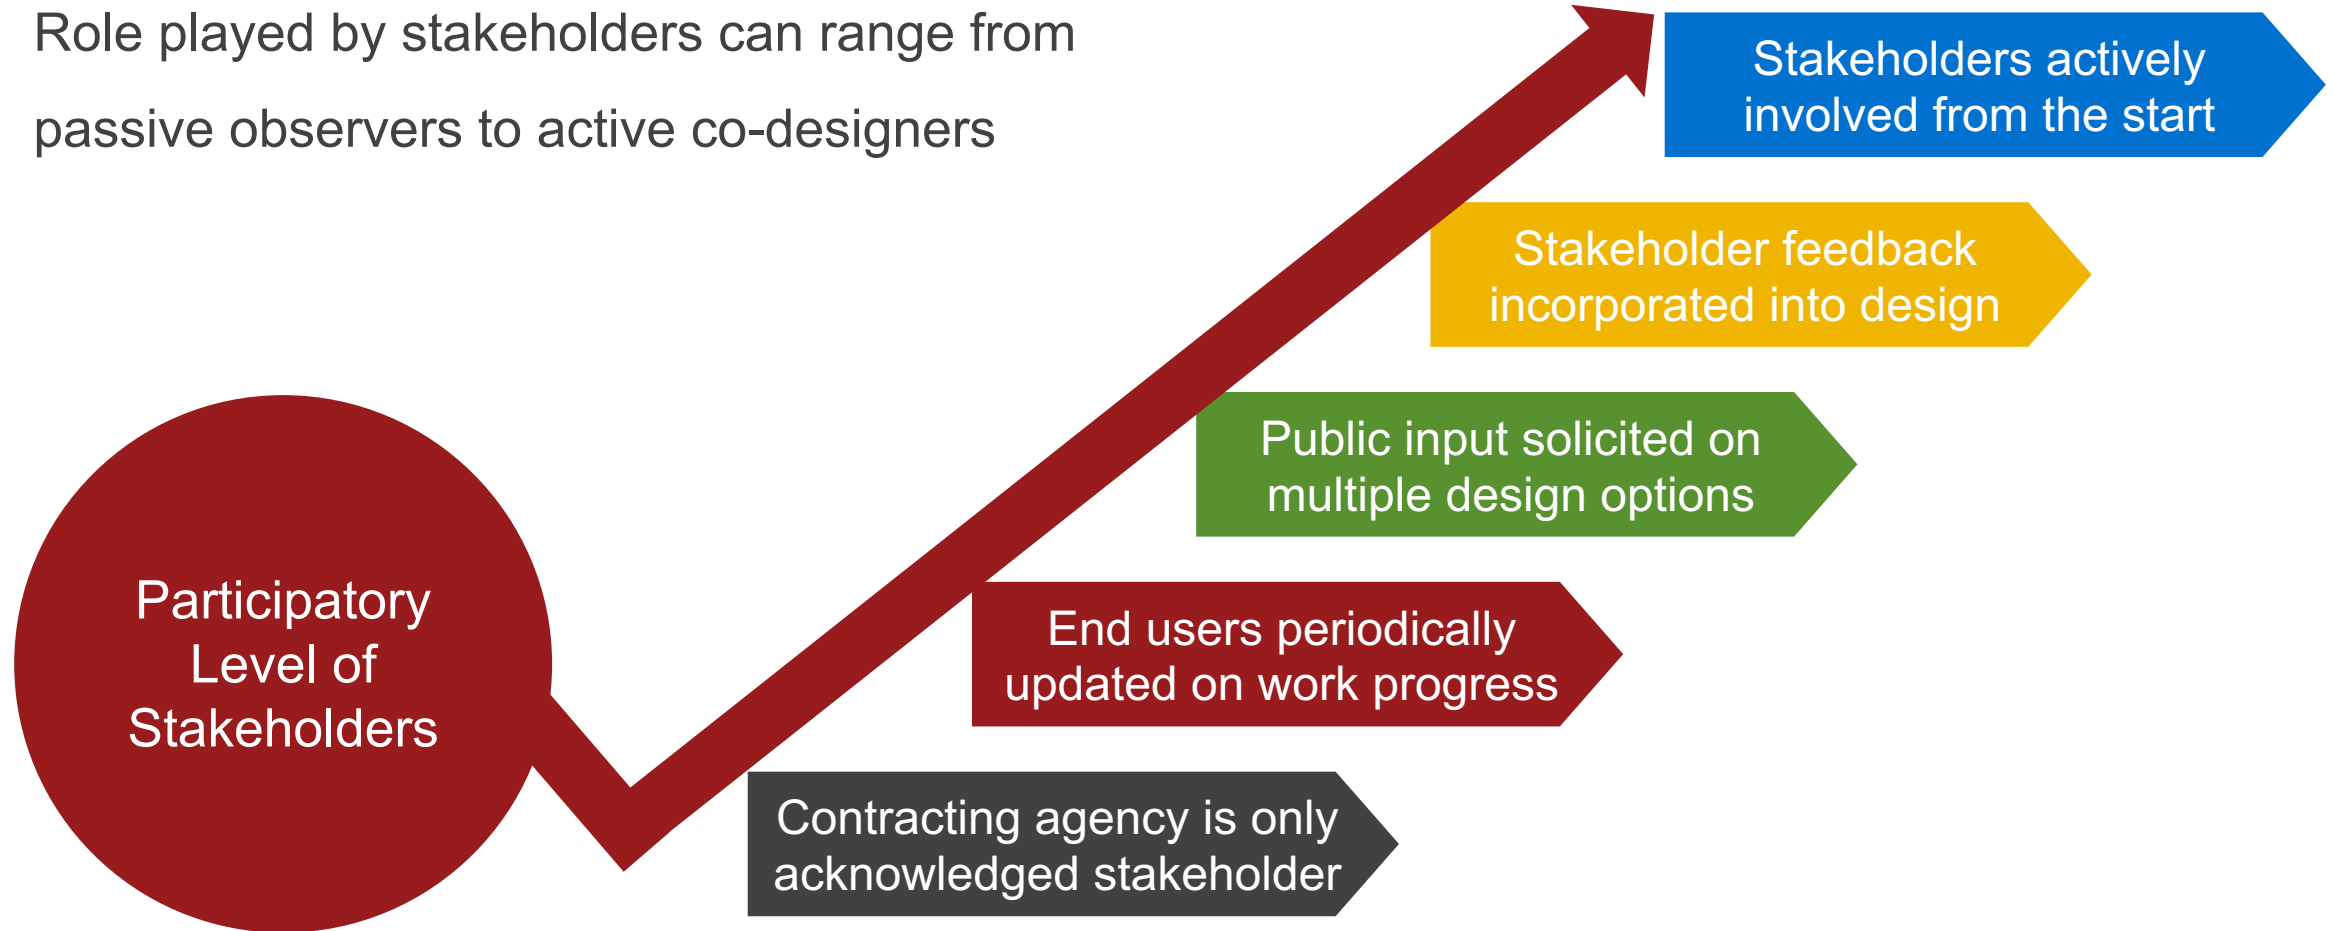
Role played by stakeholders can range from passive observers to active co-designers

Stakeholders actively involved from the start

Stakeholder feedback incorporated into design

Public input solicited on multiple design options

End users periodically updated on work progress

Contracting agency is only acknowledged stakeholder

Participatory Level of Stakeholders